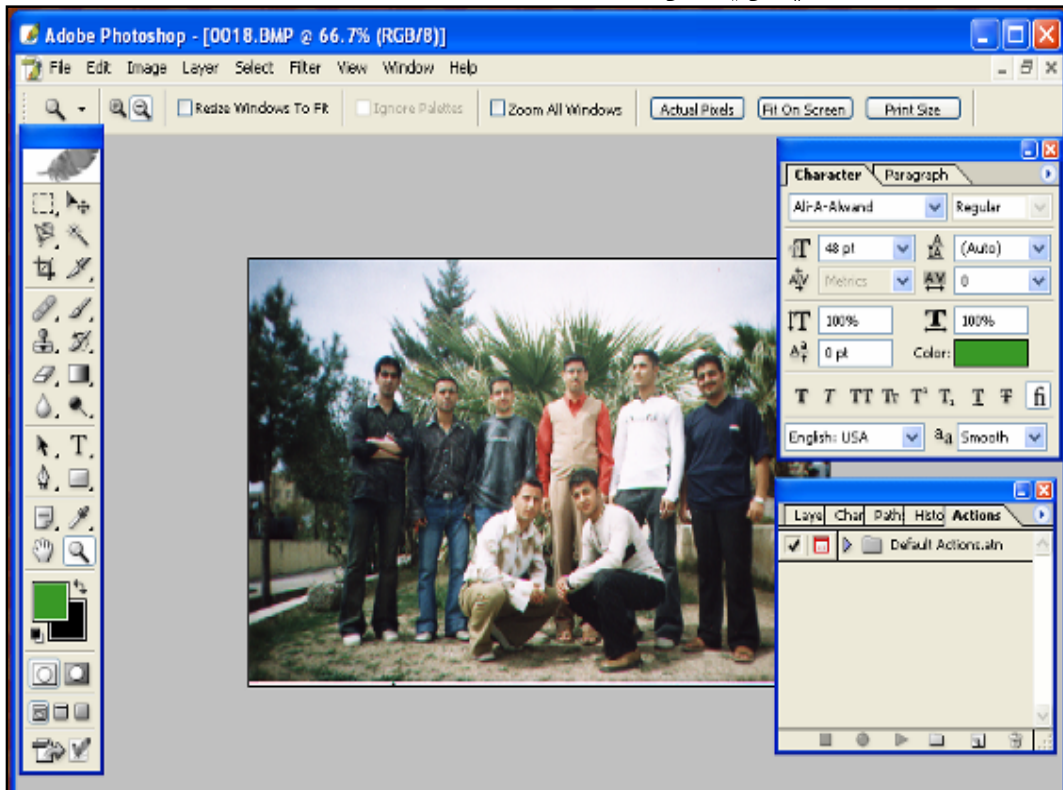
Adobe Photoshop - [0018.BMP @ 66.7% (RGB/8)]

File Edit Image Layer Select Filter View Window Help

Resize Windows To Fit Ignore Palettes Zoom All Windows Actual Pixels Fit On Screen Print Size

Character Paragraph

Ali-A-Alwand Regular

48 pt (Auto)

Metrics 0

100% 100%

0 pt Color:

T T TT Tr T¹ T₁ T Ŧ fi

English: USA aa Smooth

Laye Char Path Histo Actions

Default Actions.atn